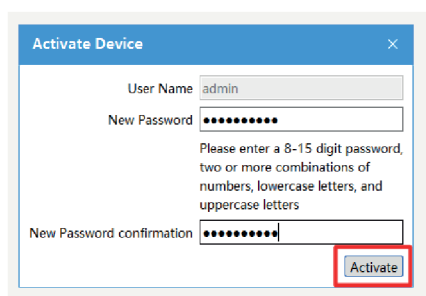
Activate Device ×

User Name admin

New Password ••••••••••

Please enter a 8-15 digit password, two or more combinations of numbers, lowercase letters, and uppercase letters

New Password confirmation ••••••••••

Activate